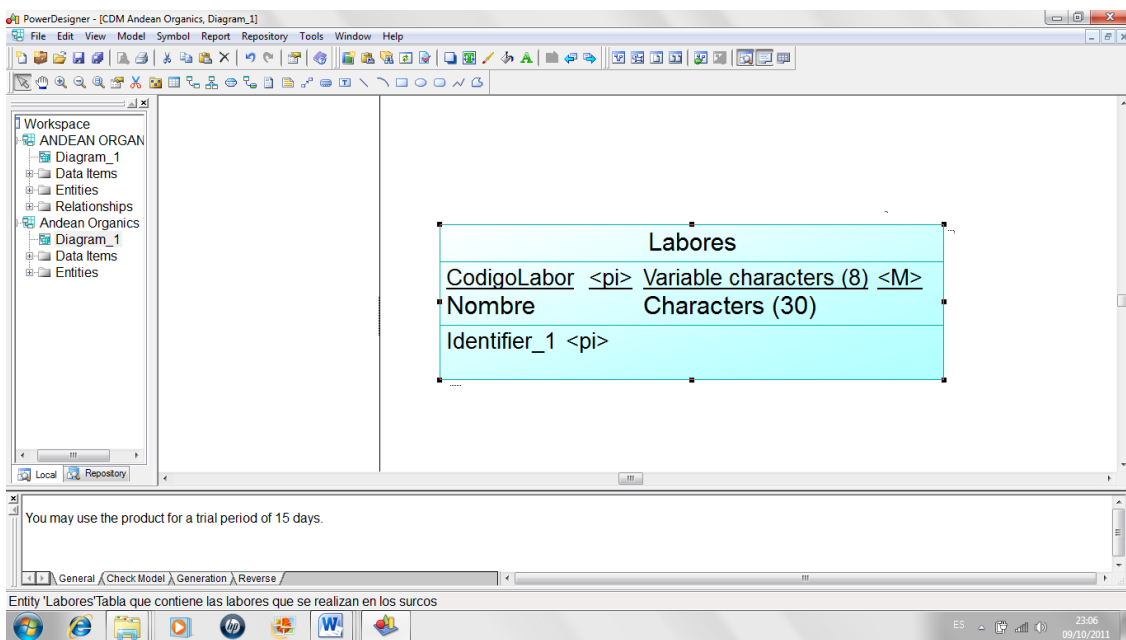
PowerDesigner - [CDM Andean Organics, Diagram_1]

File Edit View Model Symbol Report Repository Tools Window Help

Workspace
ANDEAN ORGAN
Diagram_1
Data Items
Entities
Relationships
Andean Organics
Diagram_1
Data Items
Entities

Local Repository

| Labores | | | |
|---|---|---|---|
| CodigoLabor | <pi> | Variable characters (8) | <M> |
| Nombre | | Characters (30) | |
| Identifier_1 <pi> | | | |

You may use the product for a trial period of 15 days.

General Check Model Generation Reverse

Entity 'Labores'Tabla que contiene las labores que se realizan en los surcos

ES 23:06 09/10/2011